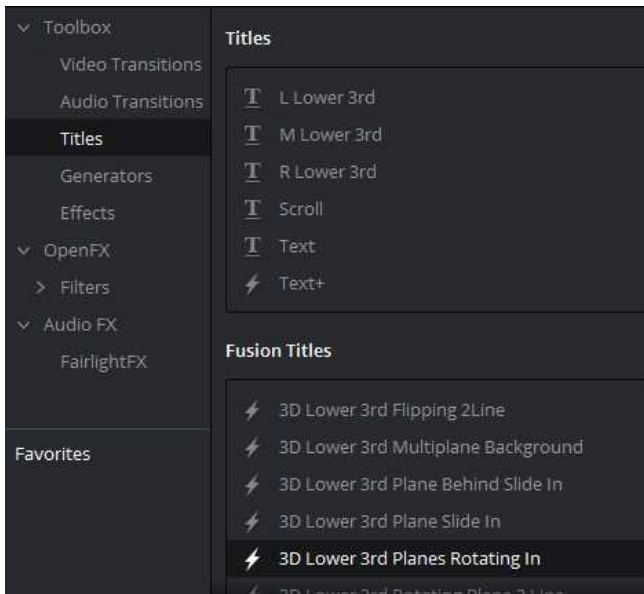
Toolbox
Video Transitions
Audio Transitions
Titles
Generators
Effects
OpenFX
Filters
Audio FX
FairlightFX

Favorites

Titles

L Lower 3rd
M Lower 3rd
R Lower 3rd
Scroll
Text
Text+

Fusion Titles

3D Lower 3rd Flipping 2Line
3D Lower 3rd Multiplane Background
3D Lower 3rd Plane Behind Slide In
3D Lower 3rd Plane Slide In
3D Lower 3rd Planes Rotating In
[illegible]